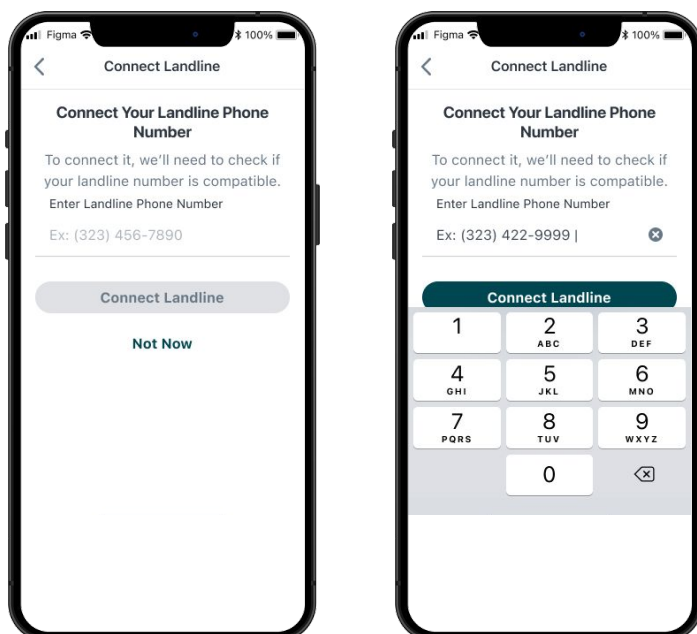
Figma 100%

Connect Landline

Connect Your Landline Phone Number

To connect it, we'll need to check if your landline number is compatible.

Enter Landline Phone Number

Ex: (323) 456-7890

Connect Landline

Not Now

Figma 100%

Connect Landline

Connect Your Landline Phone Number

To connect it, we'll need to check if your landline number is compatible.

Enter Landline Phone Number

Ex: (323) 422-9999 |

Connect Landline

| 1 | 2 ABC | 3 DEF |
|---|---|---|
| 4 GHI | 5 JKL | 6 MNO |
| 7 PQRS | 8 TUV | 9 WXYZ |
| | 0 | ⌫ |